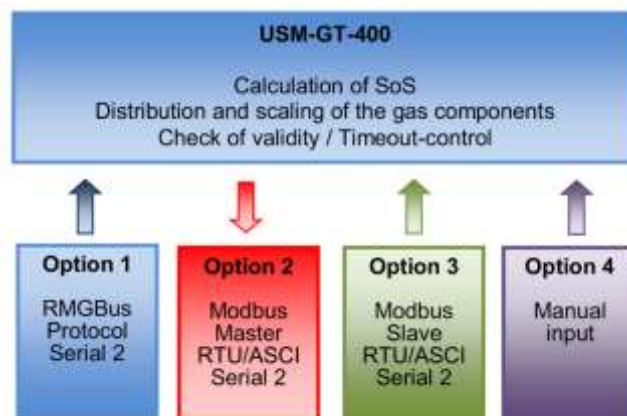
USM-GT-400

Calculation of SoS
Distribution and scaling of the gas components
Check of validity / Timeout-control

Option 1
RMGBus Protocol Serial 2

Option 2
Modbus Master RTU/ASCI Serial 2

Option 3
Modbus Slave RTU/ASCI Serial 2

Option 4
Manual input